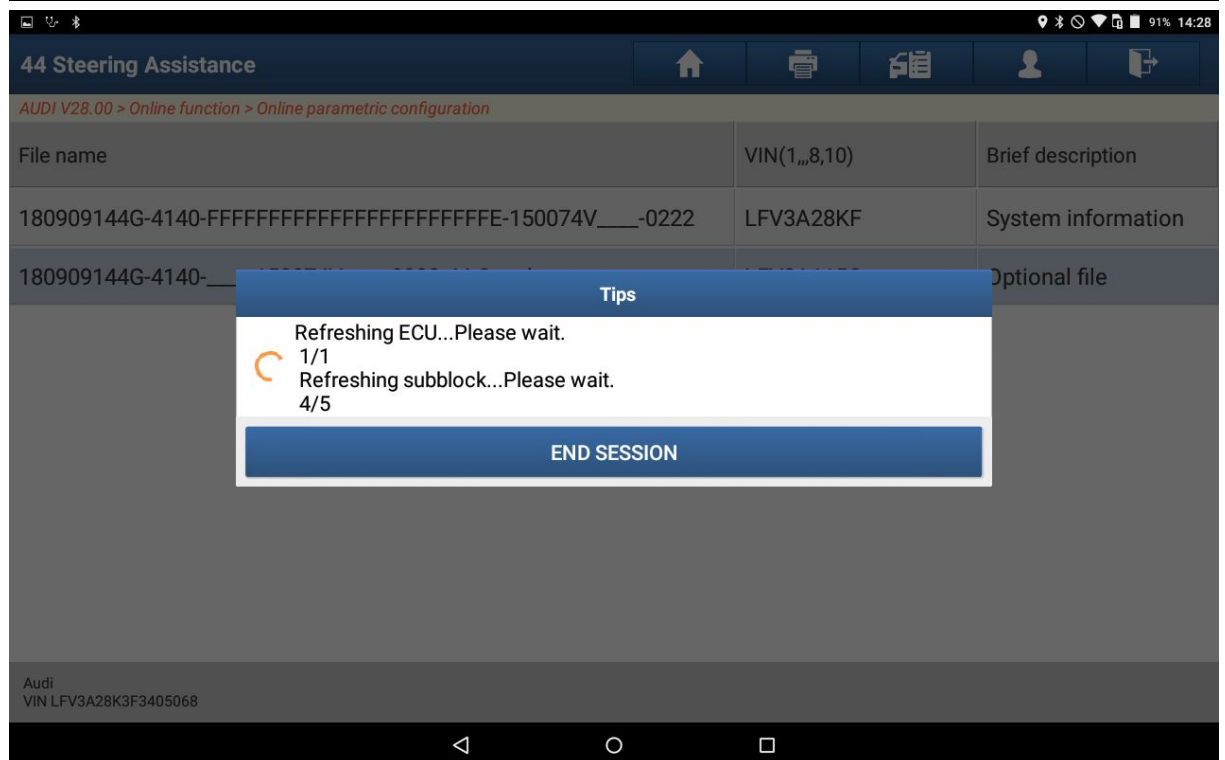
91% 14:28

44 Steering Assistance

AUDI V28.00 > Online function > Online parametric configuration

| File name | VIN(1,,,8,10) | Brief description |
|---|---|---|
| 180909144G-4140-FFFFFFFFFFFFFFFFFFFFFFFE-150074V____-0222 | LFV3A28KF | System information |
| 180909144G-4140-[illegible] | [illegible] | Optional file |

Tips

Refreshing ECU...Please wait.
1/1
Refreshing subblock...Please wait.
4/5

END SESSION

Audi
VIN LFV3A28K3F3405068